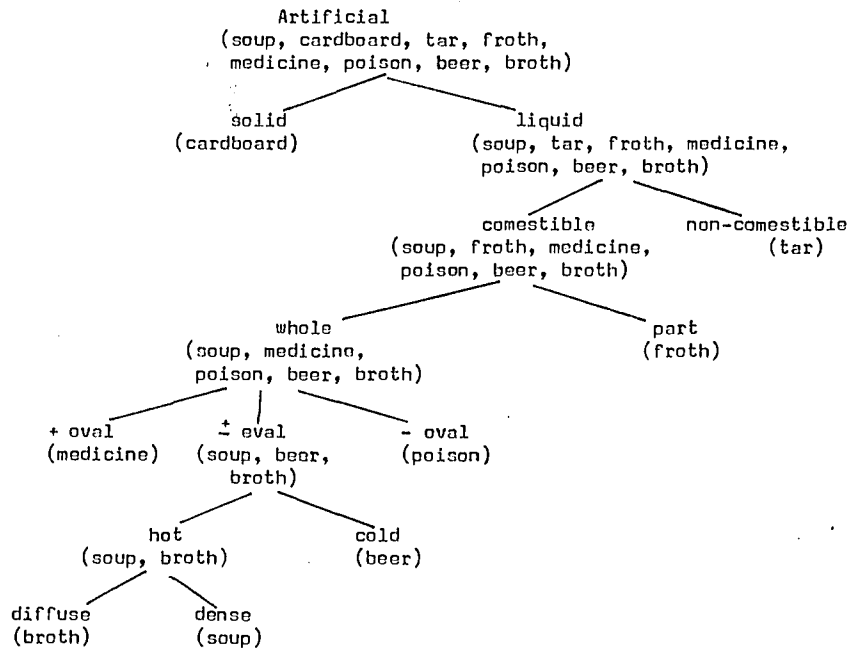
Artificial
(soup, cardboard, tar, froth, medicine, poison, beer, broth)

solid
(cardboard)

liquid
(soup, tar, froth, medicine, poison, beer, broth)

comestible
(soup, froth, medicine, poison, beer, broth)

non-comestible
(tar)

whole
(soup, medicine, poison, beer, broth)

part
(froth)

+ eval
(medicine)

$\pm$ eval
(soup, beer, broth)

- eval
(poison)

hot
(soup, broth)

cold
(beer)

diffuse
(broth)

dense
(soup)